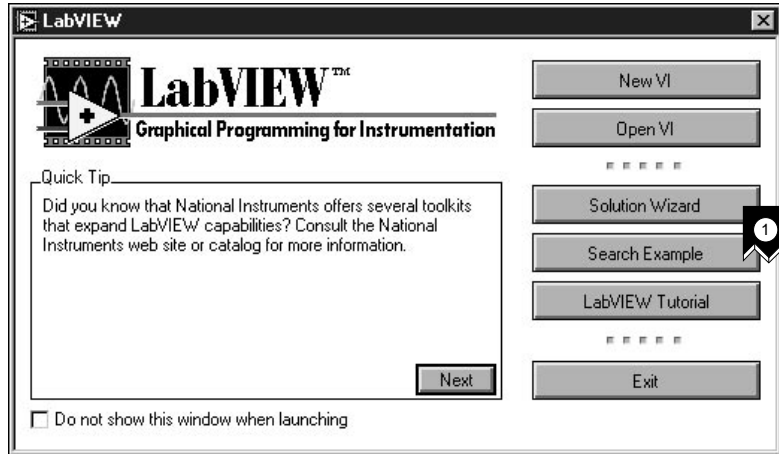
LabVIEW

LabVIEW™
Graphical Programming for Instrumentation

Quick Tip
Did you know that National Instruments offers several toolkits that expand LabVIEW capabilities? Consult the National Instruments web site or catalog for more information.

Next

Do not show this window when launching

New VI
Open VI
Solution Wizard
Search Example
1
LabVIEW Tutorial
Exit